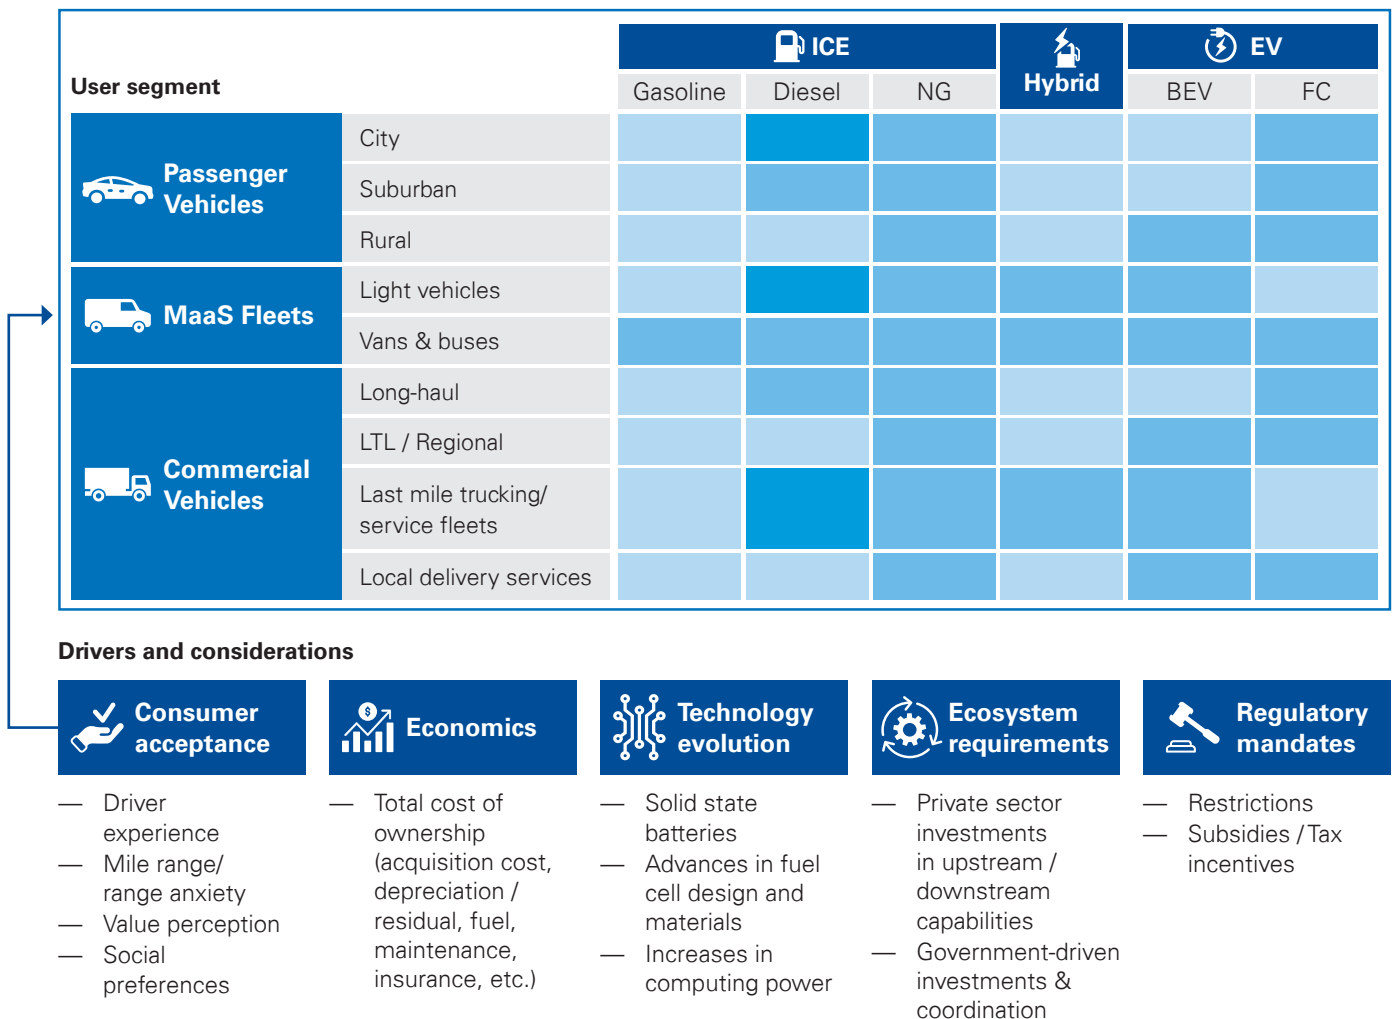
User segment

| | | ICE Gasoline | ICE Diesel | ICE NG | Hybrid | EV BEV | EV FC |
|---|---|---|---|---|---|---|---|
| Passenger Vehicles | City | | | | | | |
| | Suburban | | | | | | |
| | Rural | | | | | | |
| MaaS Fleets | Light vehicles | | | | | | |
| | Vans & buses | | | | | | |
| Commercial Vehicles | Long-haul | | | | | | |
| | LTL / Regional | | | | | | |
| | Last mile trucking/ service fleets | | | | | | |
| | Local delivery services | | | | | | |

Drivers and considerations

Consumer acceptance
— Driver experience
— Mile range/ range anxiety
— Value perception
— Social preferences

Economics
— Total cost of ownership (acquisition cost, depreciation / residual, fuel, maintenance, insurance, etc.)

Technology evolution
— Solid state batteries
— Advances in fuel cell design and materials
— Increases in computing power

Ecosystem requirements
— Private sector investments in upstream / downstream capabilities
— Government-driven investments & coordination

Regulatory mandates
— Restrictions
— Subsidies / Tax incentives